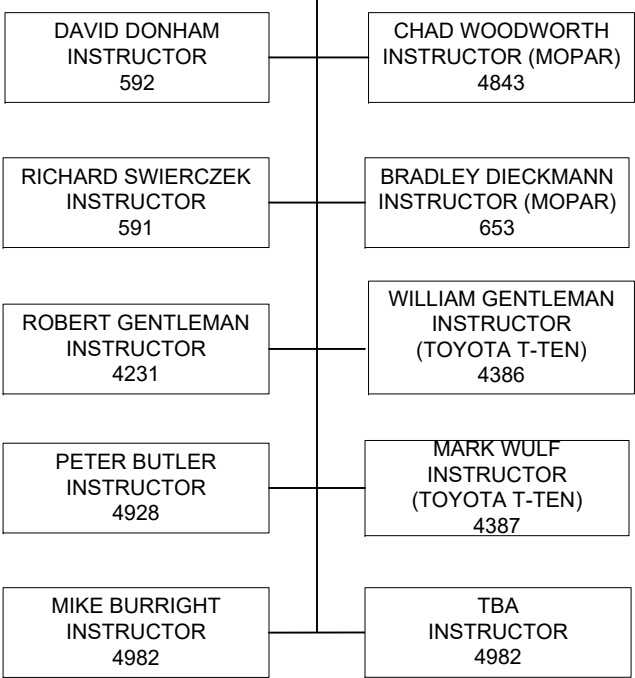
DAVID DONHAM
INSTRUCTOR
592

CHAD WOODWORTH
INSTRUCTOR (MOPAR)
4843

RICHARD SWIERCZEK
INSTRUCTOR
591

BRADLEY DIECKMANN
INSTRUCTOR (MOPAR)
653

ROBERT GENTLEMAN
INSTRUCTOR
4231

WILLIAM GENTLEMAN
INSTRUCTOR
(TOYOTA T-TEN)
4386

PETER BUTLER
INSTRUCTOR
4928

MARK WULF
INSTRUCTOR
(TOYOTA T-TEN)
4387

MIKE BURRIGHT
INSTRUCTOR
4982

TBA
INSTRUCTOR
4982